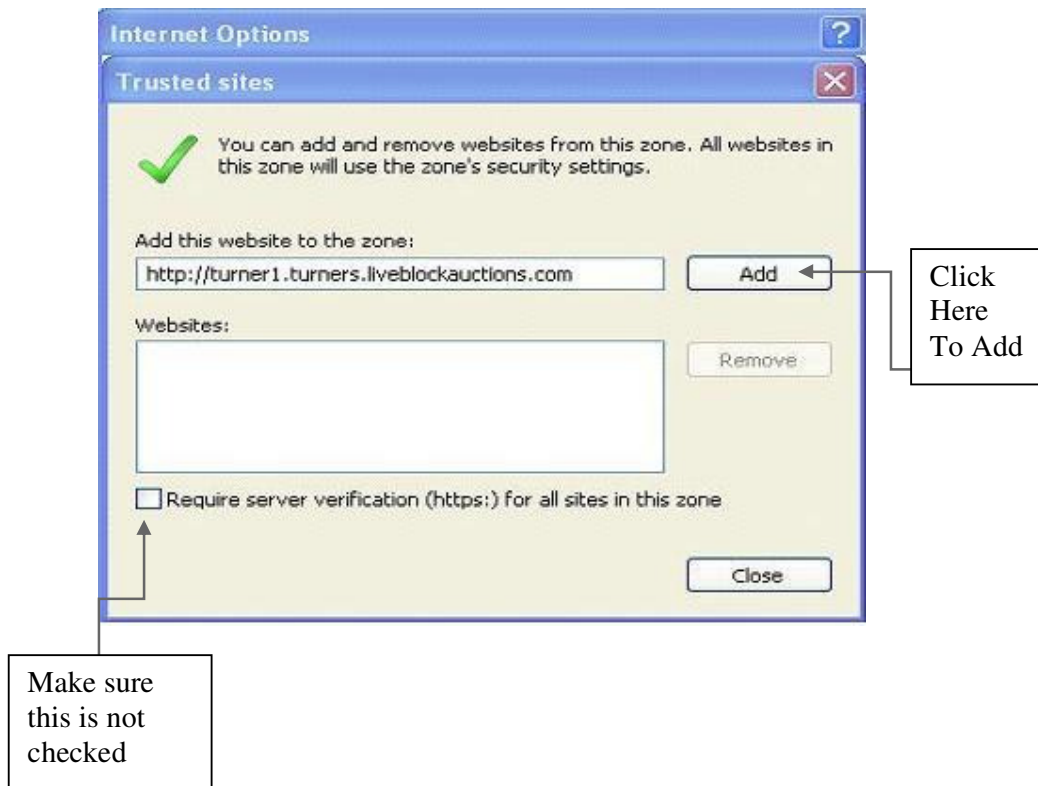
Internet Options

?

Trusted sites

You can add and remove websites from this zone. All websites in this zone will use the zone's security settings.

Add this website to the zone:

http://turner1.turners.liveblockauctions.com

Add

Click Here To Add

Websites:

Remove

Require server verification (https:) for all sites in this zone

Close

Make sure this is not checked